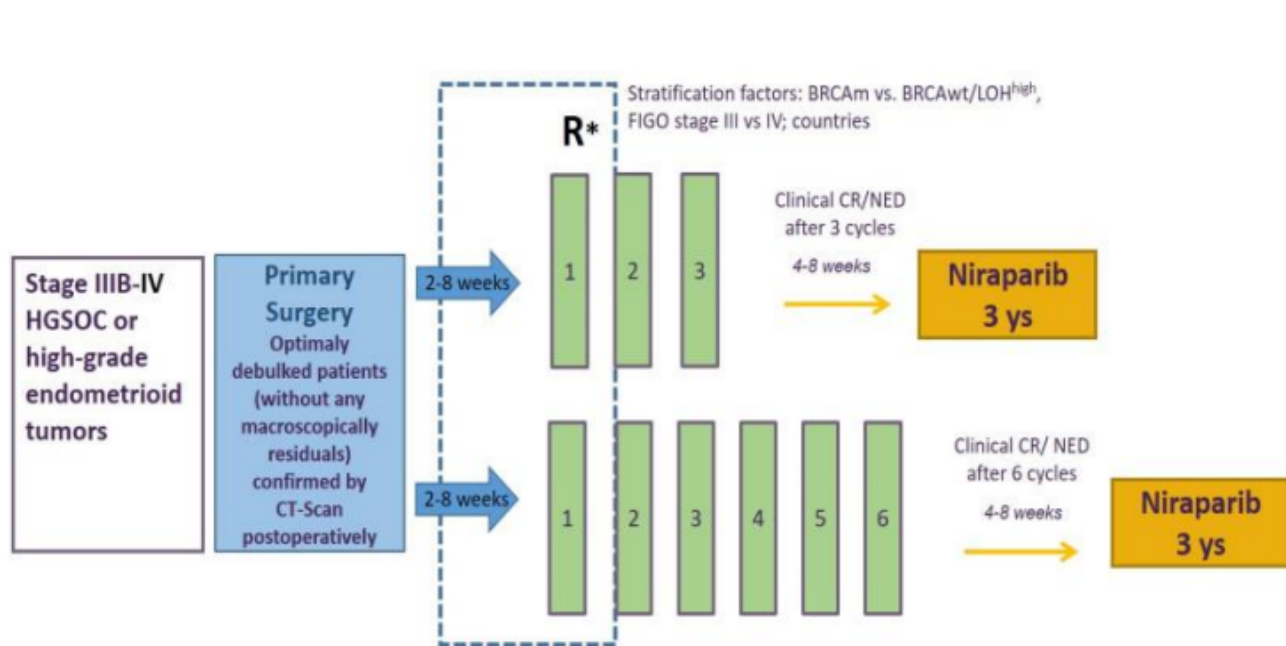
Stratification factors: BRCAm vs. BRCAwt/LOH$^{high}$, FIGO stage III vs IV; countries

R*

Stage IIIB-IV HGSOC or high-grade endometrioid tumors

Primary Surgery

Optimaly debulked patients (without any macroscopically residuals) confirmed by CT-Scan postoperatively

2-8 weeks

1 2 3

Clinical CR/NED after 3 cycles

4-8 weeks

Niraparib 3 ys

2-8 weeks

1 2 3 4 5 6

Clinical CR/ NED after 6 cycles

4-8 weeks

Niraparib 3 ys